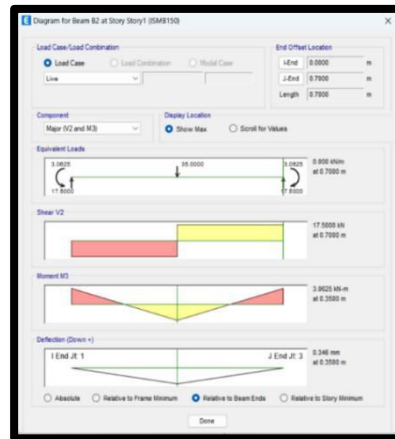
Diagram for Beam B2 at Story Story1 (ISMB150)

Load Case/Load Combination

Load Case

Load Combination

Modal Case

Live

End Offset Location

I-End 0.0000 m

J-End 0.7000 m

Length 0.7000 m

Component

Major (V2 and M3)

Display Location

Show Max

Scroll for Values

Equivalent Loads

3.0625

35.0000

3.0625

17.5000

17.5000

0.000 kN/m at 0.7000 m

Shear V2

17.5000 kN at 0.7000 m

Moment M3

3.0625 kN-m at 0.3500 m

Deflection (Down +)

I End Jt: 1

J End Jt: 3

0.346 mm at 0.3500 m

Absolute

Relative to Frame Minimum

Relative to Beam Ends

Relative to Story Minimum

Done